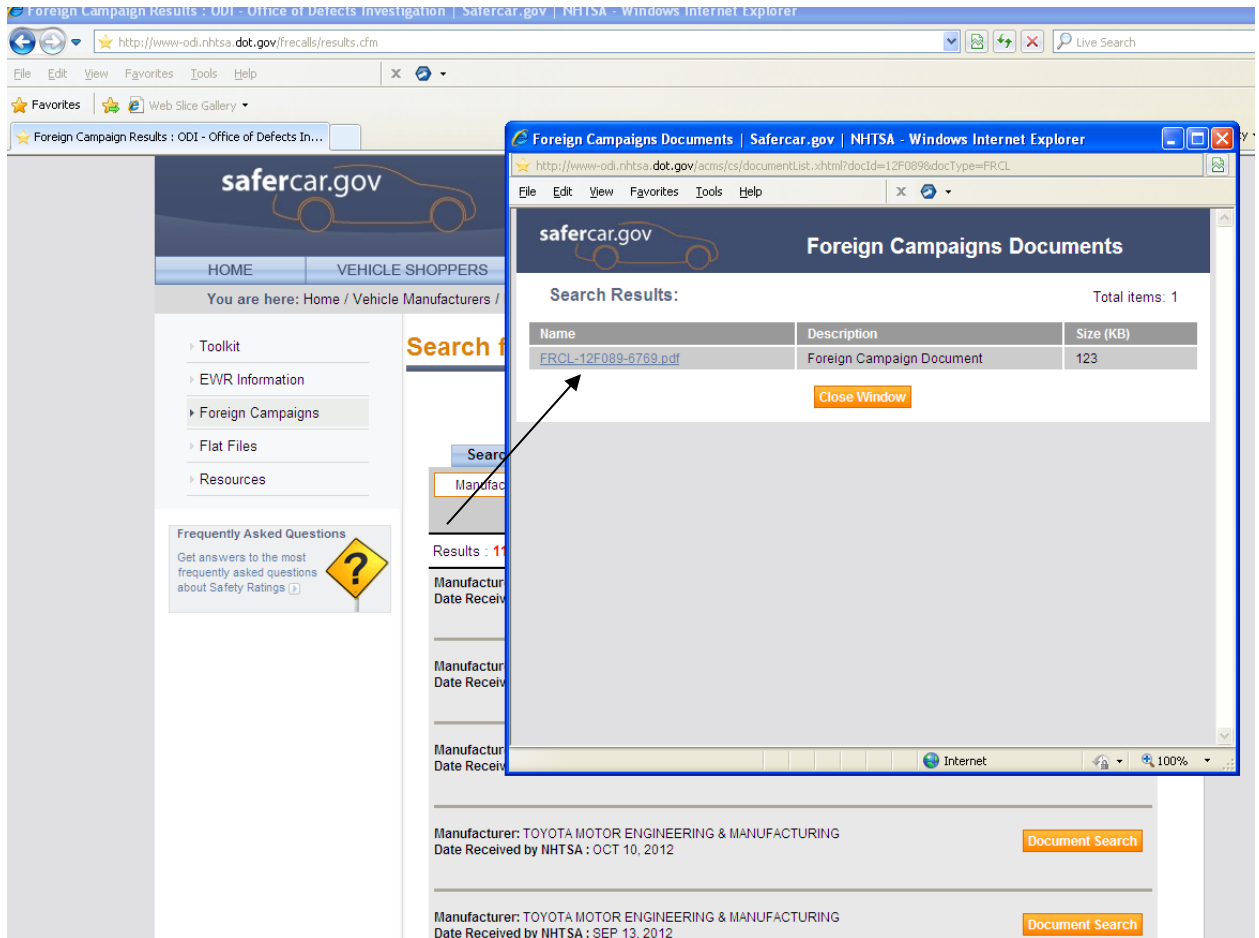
Foreign Campaign Results : ODI - Office of Defects Investigation | Safercar.gov | NHTSA - Windows Internet Explorer

http://www-odi.nhtsa.dot.gov/frecalls/results.cfm

Live Search

File Edit View Favorites Tools Help

Favorites Web Slice Gallery

Foreign Campaign Results : ODI - Office of Defects In...

safercar.gov

HOME VEHICLE SHOPPERS

You are here: Home / Vehicle Manufacturers /

Toolkit

EWR Information

Foreign Campaigns

Flat Files

Resources

Frequently Asked Questions

Get answers to the most frequently asked questions about Safety Ratings

Search f

Searc

Manufac

Results : 11

Manufactur
Date Receiv

Manufactur
Date Receiv

Manufactur
Date Receiv

Manufacturer: TOYOTA MOTOR ENGINEERING & MANUFACTURING
Date Received by NHTSA : OCT 10, 2012

Document Search

Manufacturer: TOYOTA MOTOR ENGINEERING & MANUFACTURING
Date Received by NHTSA : SEP 13, 2012

Document Search

Foreign Campaigns Documents | Safercar.gov | NHTSA - Windows Internet Explorer

http://www-odi.nhtsa.dot.gov/acms/cs/documentList.xhtml?docId=12F089&docType=FRCL

File Edit View Favorites Tools Help

safercar.gov

Foreign Campaigns Documents

Search Results:

Total items: 1

| Name | Description | Size (KB) |
|---|---|---|
| FRCL-12F089-6769.pdf | Foreign Campaign Document | 123 |

Close Window

Internet

100%